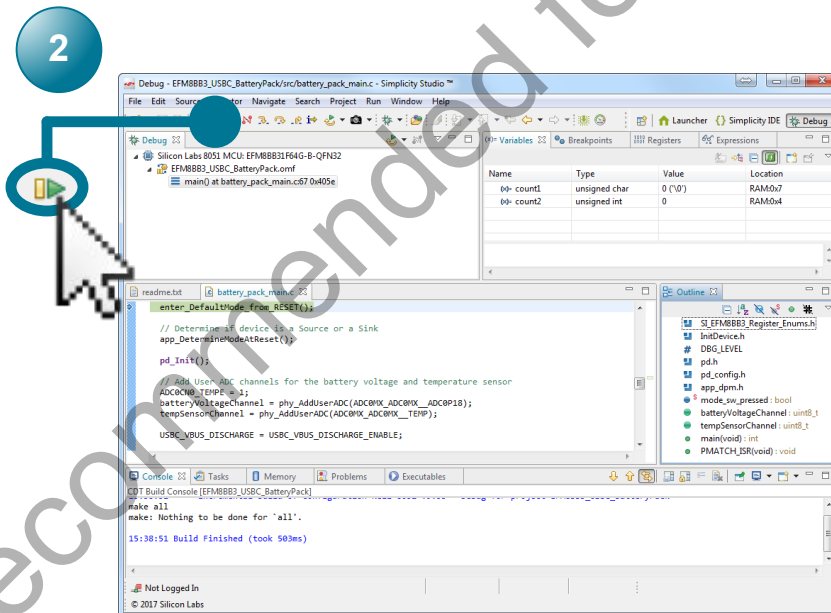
2

Debug - EFM8BB3_USBC_BatteryPack/src/battery_pack_main.c - Simplicity Studio ™

File Edit Source Refactor Navigate Search Project Run Window Help

Launcher Simplicity IDE Debug

Debug

Silicon Labs 8051 MCU: EFM8BB31F64G-B-QFN32
EFM8BB3_USBC_BatteryPack.omf
main() at battery_pack_main.c:67 0x405e

Variables Breakpoints Registers Expressions

| Name | Type | Value | Location |
|---|---|---|---|
| count1 | unsigned char | 0 ('\0') | RAM:0x7 |
| count2 | unsigned int | 0 | RAM:0x4 |

readme.txt battery_pack_main.c

enter_DefaultMode_from_RESET();

// Determine if device is a Source or a Sink
app_DetermineModeAtReset();

pd_Init();

// Add User ADC channels for the battery voltage and temperature sensor
ADC0CN0_TEMPE = 1;
batteryVoltageChannel = phy_AddUserADC(ADC0MX_ADC0MX__ADC0P18);
tempSensorChannel = phy_AddUserADC(ADC0MX_ADC0MX__TEMP);

USBC_VBUS_DISCHARGE = USBC_VBUS_DISCHARGE_ENABLE;

Outline

SI_EFM8BB3_Register_Enums.h
InitDevice.h
DBG_LEVEL
pd.h
pd_config.h
app_dpm.h
mode_sw_pressed : bool
batteryVoltageChannel : uint8_t
tempSensorChannel : uint8_t
main(void) : int
PMATCH_ISR(void) : void

Console Tasks Memory Problems Executables

CDT Build Console [EFM8BB3_USBC_BatteryPack]
make all
make: Nothing to be done for `all'.

15:38:51 Build Finished (took 503ms)

Not Logged In

© 2017 Silicon Labs

recommended fo